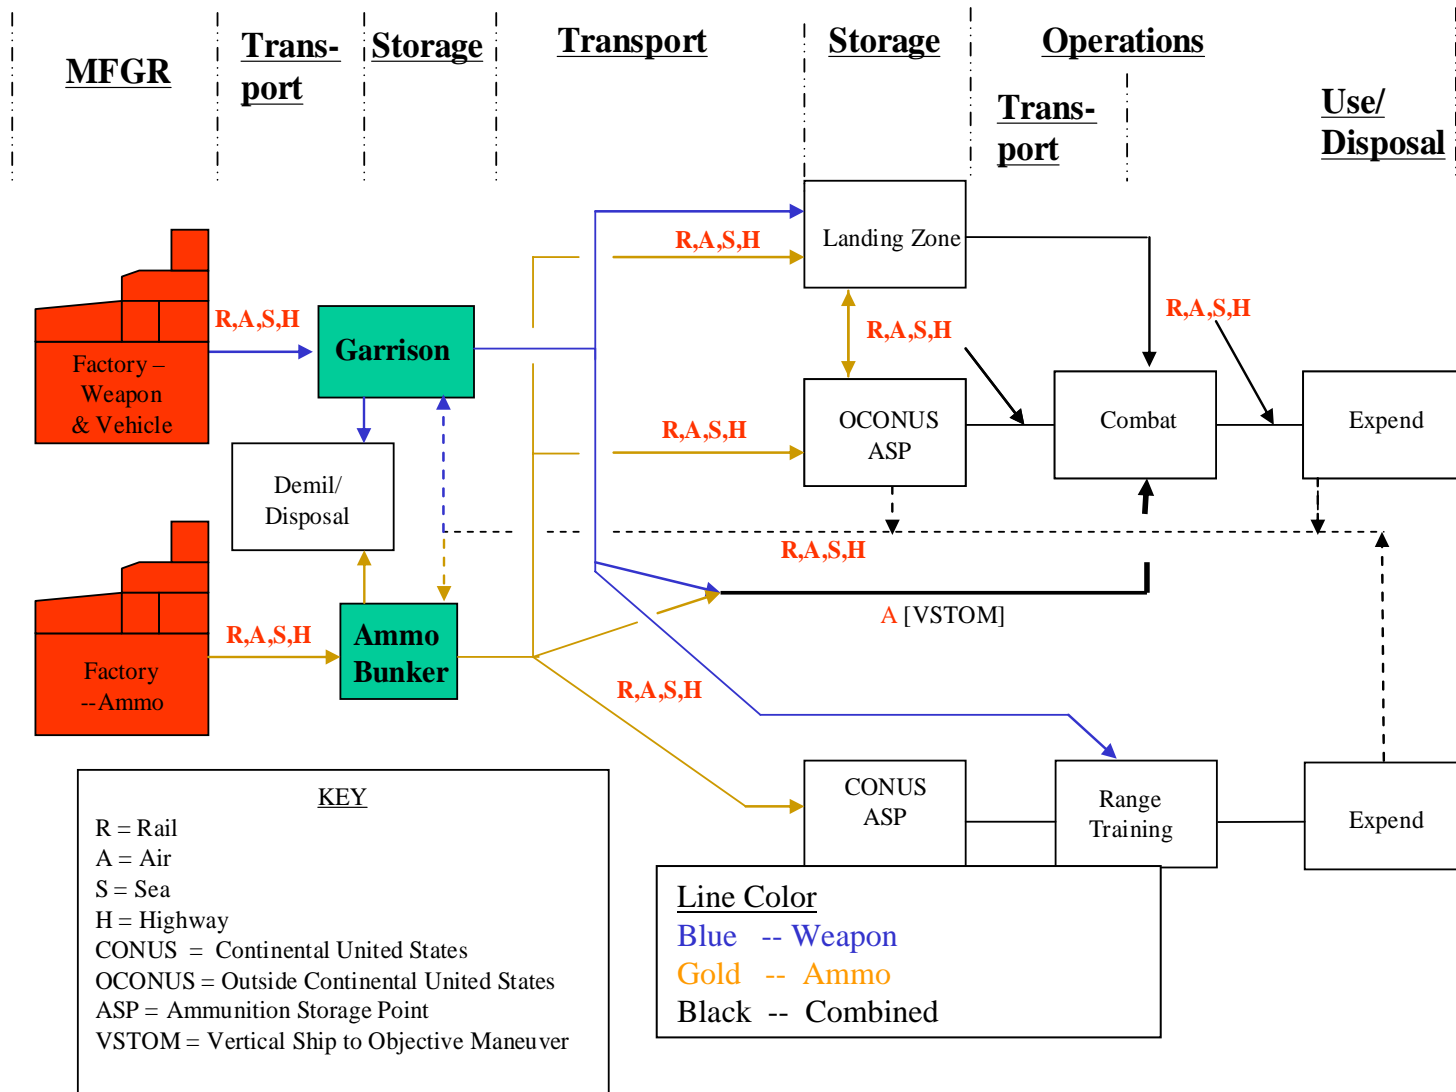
MFGR

Trans-port

Storage

Transport

Storage

Operations

Trans-port

Use/ Disposal

Factory – Weapon & Vehicle

R,A,S,H

Garrison

Demil/ Disposal

Factory --Ammo

R,A,S,H

Ammo Bunker

R,A,S,H

Landing Zone

R,A,S,H

R,A,S,H

OCONUS ASP

R,A,S,H

Combat

R,A,S,H

Expend

R,A,S,H

A [VSTOM]

R,A,S,H

CONUS ASP

Range Training

Expend

KEY
R = Rail
A = Air
S = Sea
H = Highway
CONUS = Continental United States
OCONUS = Outside Continental United States
ASP = Ammunition Storage Point
VSTOM = Vertical Ship to Objective Maneuver

Line Color
Blue -- Weapon
Gold -- Ammo
Black -- Combined